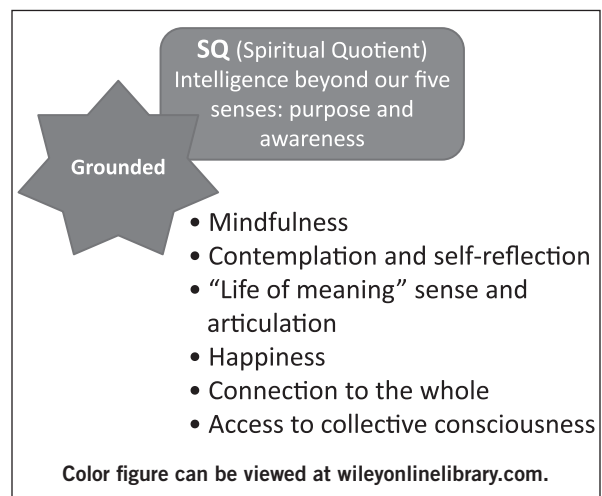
**SQ** (Spiritual Quotient) Intelligence beyond our five senses: purpose and awareness

Grounded

- Mindfulness
- Contemplation and self-reflection
- "Life of meaning" sense and articulation
- Happiness
- Connection to the whole
- Access to collective consciousness

Color figure can be viewed at wileyonlinelibrary.com.